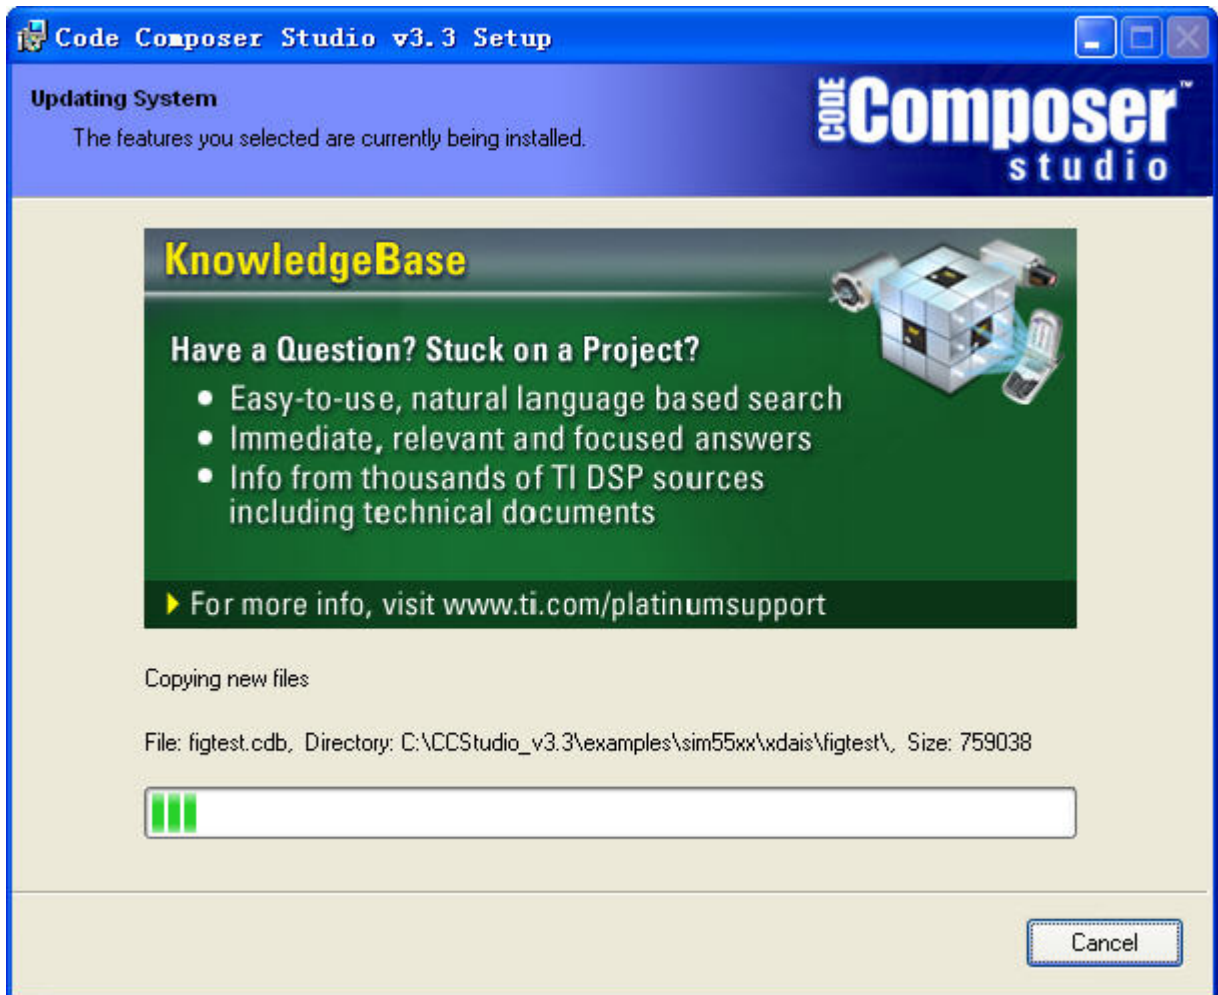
Code Composer Studio v3.3 Setup

Updating System

The features you selected are currently being installed.

CODE Composer™ studio

KnowledgeBase

Have a Question? Stuck on a Project?

- Easy-to-use, natural language based search
- Immediate, relevant and focused answers
- Info from thousands of TI DSP sources including technical documents

For more info, visit www.ti.com/platinumsupport

Copying new files

File: figtest.cdb, Directory: C:\CCStudio_v3.3\examples\sim55xx\xdais\figtest\, Size: 759038

Cancel